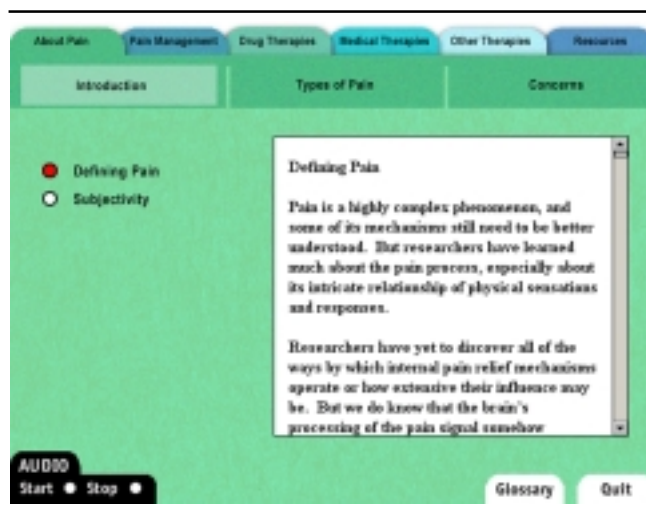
About Pain | Pain Management | Drug Therapies | Medical Therapies | Other Therapies | Resources

Introduction | Types of Pain | Concerns

Defining Pain
Subjectivity

Defining Pain

Pain is a highly complex phenomenon, and some of its mechanisms still need to be better understood. But researchers have learned much about the pain process, especially about its intricate relationship of physical sensations and responses.

Researchers have yet to discover all of the ways by which internal pain relief mechanisms operate or how extensive their influence may be. But we do know that the brain's processing of the pain signal somehow

AUDIO
Start Stop

Glossary
Quit